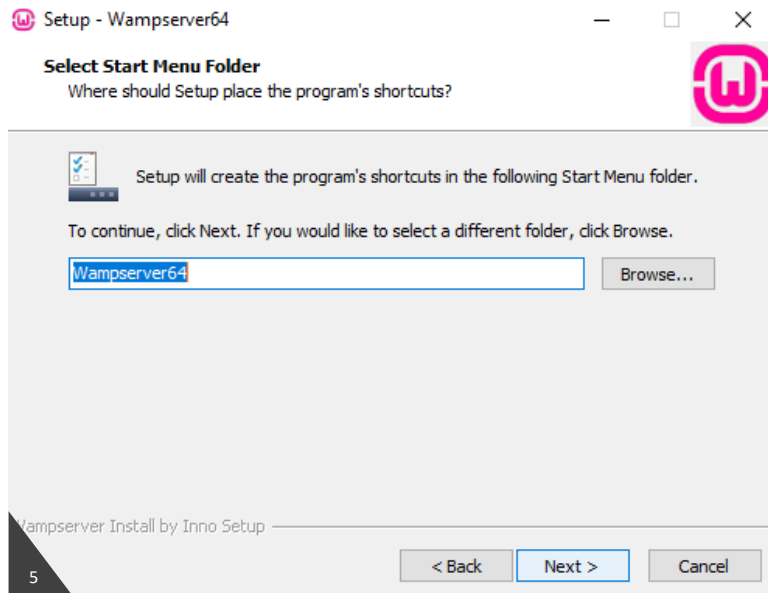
Setup - Wampserver64

Select Start Menu Folder
Where should Setup place the program's shortcuts?

Setup will create the program's shortcuts in the following Start Menu folder.

To continue, click Next. If you would like to select a different folder, click Browse.

Wampserver64

Browse...

Wampserver Install by Inno Setup

< Back

Next >

Cancel

5